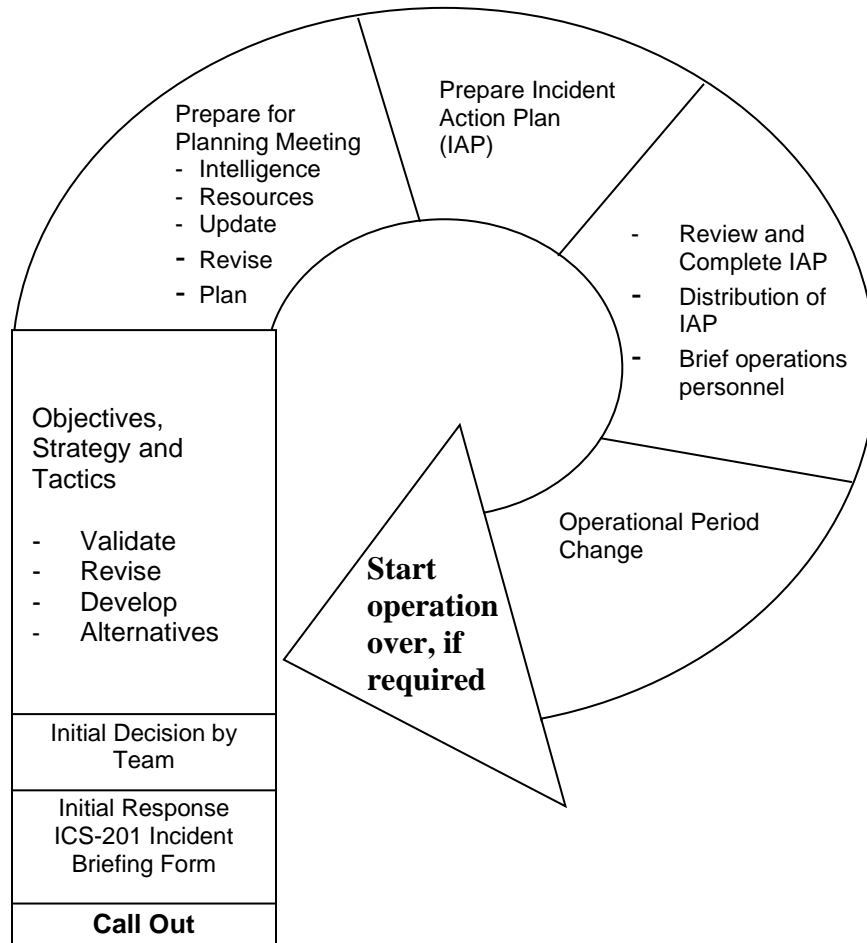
Prepare for Planning Meeting
- Intelligence
- Resources
- Update
- Revise
- Plan

Prepare Incident Action Plan (IAP)

- Review and Complete IAP
- Distribution of IAP
- Brief operations personnel

Operational Period Change

Start operation over, if required

Objectives, Strategy and Tactics

- Validate
- Revise
- Develop
- Alternatives

Initial Decision by Team

Initial Response ICS-201 Incident Briefing Form

Call Out